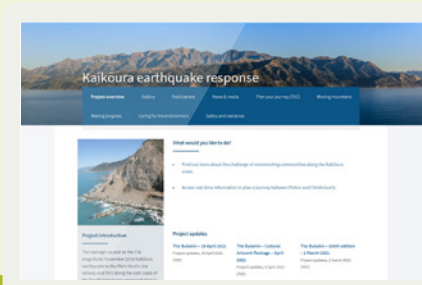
Kaikoura earthquake response

Project overview | Safety | Publications | News & media | Plan your journey (TSO) | Moving mountains

Rebuilding progress | Caring for the environment | Safety and resilience

What would you like to do?

Find out more about the challenge of reconnecting communities along the Kaikōura coast.

Access real-time information to plan a journey between Picton and Christchurch.

Project introduction

Project updates

The Bulletin – 19 April 2021
Project updates, 19 April 2021

The Bulletin – Cultural Artwork Package – April 2021
Project updates, 9 April 2021

The Bulletin – 100th edition – 2 March 2021
Project updates, 2 March 2021